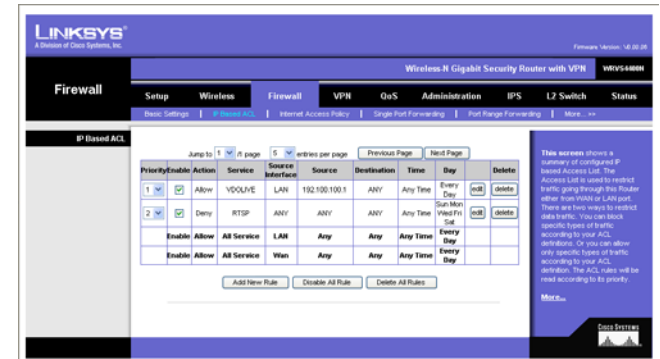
LINKSYS®
A Division of Cisco Systems, Inc.

Firmware Version: 1.0.0.26

Wireless-N Gigabit Security Router with VPN WRVS4400N

Firewall

Setup | Wireless | Firewall | VPN | QoS | Administration | IPS | L2 Switch | Status

Basic Settings | IP Based ACL | Internet Access Policy | Single Port Forwarding | Port Range Forwarding | More... >>

IP Based ACL

Jump to 1 /1 page 5 entries per page Previous Page Next Page

| Priority | Enable | Action | Service | Source Interface | Source | Destination | Time | Day | | Delete |
|---|---|---|---|---|---|---|---|---|---|---|
| 1 | ☑ | Allow | VDOLIVE | LAN | 192.100.100.1 | ANY | Any Time | Every Day | edit | delete |
| 2 | ☑ | Deny | RTSP | ANY | ANY | ANY | Any Time | Sun Mon Wed Fri Sat | edit | delete |
| | Enable | Allow | All Service | LAN | Any | Any | Any Time | Every Day | | |
| | Enable | Allow | All Service | Wan | Any | Any | Any Time | Every Day | | |

Add New Rule | Disable All Rule | Delete All Rules

This screen shows a summary of configured IP based Access List. The Access List is used to restrict traffic going through this Router either from WAN or LAN port. There are two ways to restrict data traffic. You can block specific types of traffic according to your ACL definitions. Or you can allow only specific types of traffic according to your ACL definition. The ACL rules will be read according to its priority.

More...

CISCO SYSTEMS